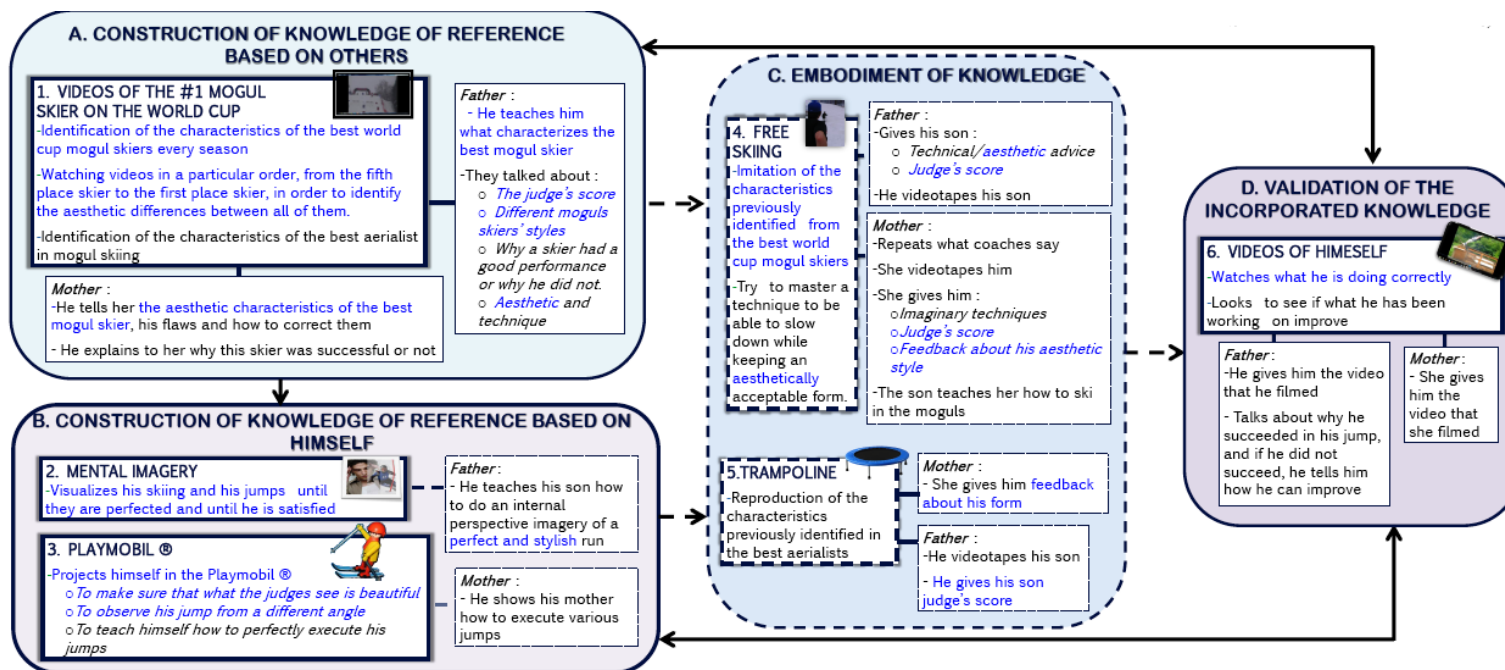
A. CONSTRUCTION OF KNOWLEDGE OF REFERENCE BASED ON OTHERS

1. VIDEOS OF THE #1 MOGUL SKIER ON THE WORLD CUP
-Identification of the characteristics of the best world cup mogul skiers every season
-Watching videos in a particular order, from the fifth place skier to the first place skier, in order to identify the aesthetic differences between all of them.
-Identification of the characteristics of the best aerialist in mogul skiing

Father :
- He teaches him what characterizes the best mogul skier
-They talked about :
○ The judge's score
○ Different moguls skiers' styles
○ Why a skier had a good performance or why he did not.
○ Aesthetic and technique

Mother :
-He tells her the aesthetic characteristics of the best mogul skier, his flaws and how to correct them
- He explains to her why this skier was successful or not

B. CONSTRUCTION OF KNOWLEDGE OF REFERENCE BASED ON HIMSELF

2. MENTAL IMAGERY
-Visualizes his skiing and his jumps until they are perfected and until he is satisfied

Father :
- He teaches his son how to do an internal perspective imagery of a perfect and stylish run

3. PLAYMOBIL ®
-Projects himself in the Playmobil ®
○To make sure that what the judges see is beautiful
○To observe his jump from a different angle
○To teach himself how to perfectly execute his jumps

Mother :
- He shows his mother how to execute various jumps

C. EMBODIMENT OF KNOWLEDGE

4. FREE SKIING
-Imitation of the characteristics previously identified from the best world cup mogul skiers
-Try to master a technique to be able to slow down while keeping an aesthetically acceptable form.

Father :
-Gives his son :
○ Technical/aesthetic advice
○ Judge's score
-He videotapes his son

Mother :
-Repeats what coaches say
-She videotapes him
-She gives him :
○Imaginary techniques
○Judge's score
○Feedback about his aesthetic style
-The son teaches her how to ski in the moguls

5.TRAMPOLINE
-Reproduction of the characteristics previously identified in the best aerialists

Mother :
- She gives him feedback about his form

Father :
-He videotapes his son
- He gives his son judge's score

D. VALIDATION OF THE INCORPORATED KNOWLEDGE

6. VIDEOS OF HIMESELF
-Watches what he is doing correctly
-Looks to see if what he has been working on improve

Father :
-He gives him the video that he filmed
- Talks about why he succeeded in his jump, and if he did not succeed, he tells him how he can improve

Mother :
- She gives him the video that she filmed